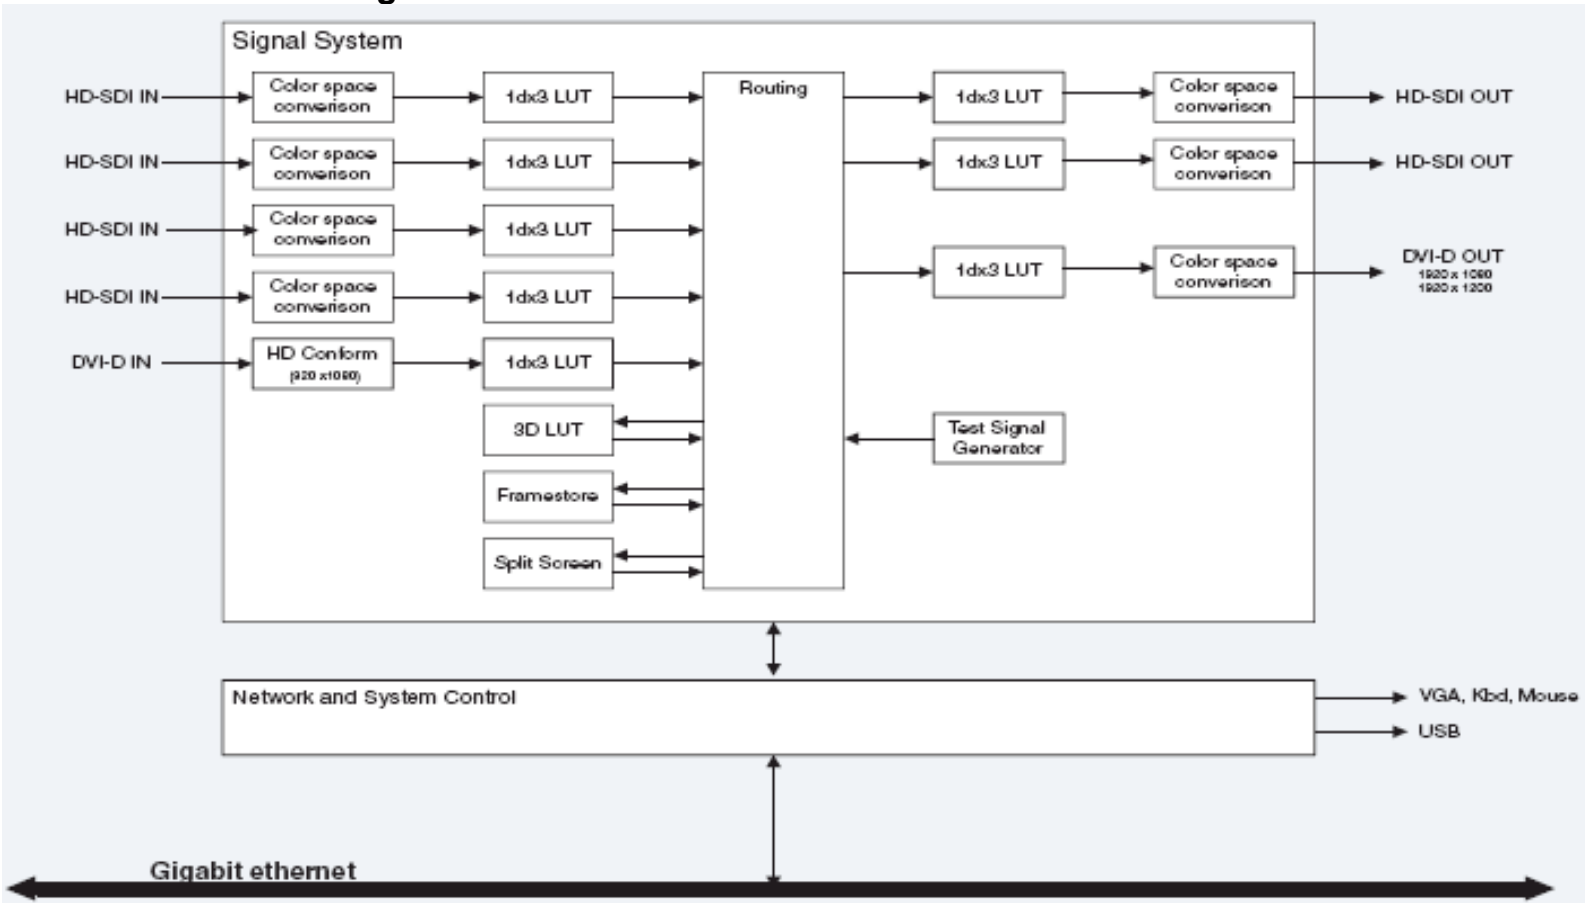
Signal System

HD-SDI IN
HD-SDI IN
HD-SDI IN
HD-SDI IN
DVI-D IN

Color space conversion
Color space conversion
Color space conversion
Color space conversion
HD Conform (920 x1080)

1dx3 LUT
1dx3 LUT
1dx3 LUT
1dx3 LUT
1dx3 LUT
3D LUT
Framestore
Split Screen

Routing

1dx3 LUT
1dx3 LUT
1dx3 LUT

Test Signal Generator

Color space conversion
Color space conversion
Color space conversion

HD-SDI OUT
HD-SDI OUT
DVI-D OUT
1920 x 1080
1920 x 1200

Network and System Control

VGA, Kbd, Mouse
USB

Gigabit ethernet